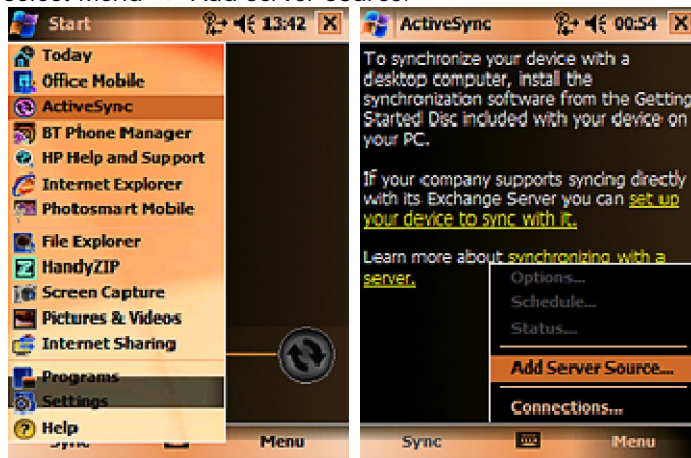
Select Menu -> Add Server Source.

Start 13:42 X

Today
Office Mobile
ActiveSync
BT Phone Manager
HP Help and Support
Internet Explorer
Photosmart Mobile
File Explorer
HandyZIP
Screen Capture
Pictures & Videos
Internet Sharing
Programs
Settings
Help

Sync Menu

ActiveSync 00:54 X

To synchronize your device with a desktop computer, install the synchronization software from the Getting Started Disc included with your device on your PC.

If your company supports syncing directly with its Exchange Server you can set up your device to sync with it.

Learn more about synchronizing with a server.

Options...
Schedule...
Status...
Add Server Source...
Connections...

Sync Menu